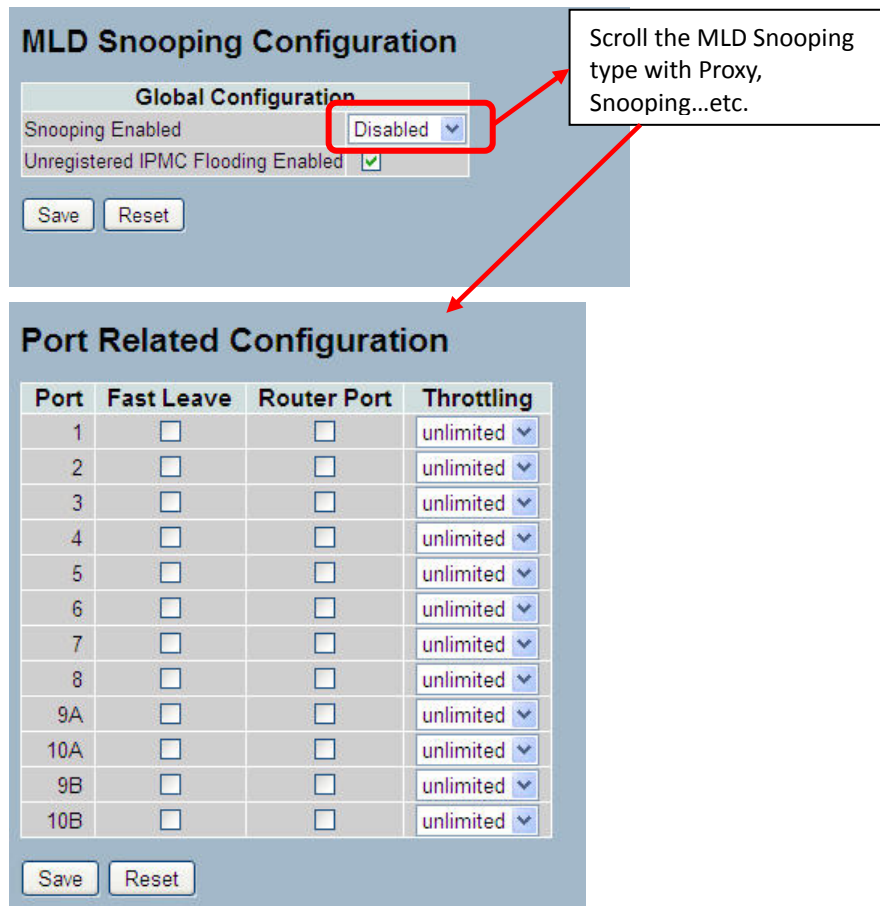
MLD Snooping Configuration

Scroll the MLD Snooping type with Proxy, Snooping…etc.

| Global Configuration | |
|---|---|
| Snooping Enabled | Disabled |
| Unregistered IPMC Flooding Enabled | ☑ |

Save Reset

Port Related Configuration

| Port | Fast Leave | Router Port | Throttling |
|---|---|---|---|
| 1 | ☐ | ☐ | unlimited |
| 2 | ☐ | ☐ | unlimited |
| 3 | ☐ | ☐ | unlimited |
| 4 | ☐ | ☐ | unlimited |
| 5 | ☐ | ☐ | unlimited |
| 6 | ☐ | ☐ | unlimited |
| 7 | ☐ | ☐ | unlimited |
| 8 | ☐ | ☐ | unlimited |
| 9A | ☐ | ☐ | unlimited |
| 10A | ☐ | ☐ | unlimited |
| 9B | ☐ | ☐ | unlimited |
| 10B | ☐ | ☐ | unlimited |

Save Reset